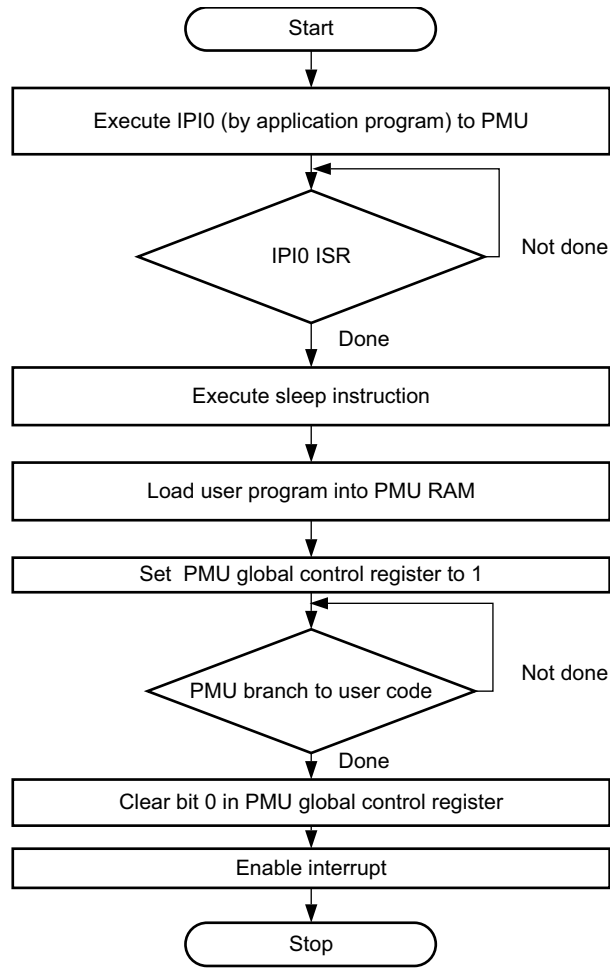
Start

Execute IPI0 (by application program) to PMU

IPI0 ISR

Not done

Done

Execute sleep instruction

Load user program into PMU RAM

Set PMU global control register to 1

PMU branch to user code

Not done

Done

Clear bit 0 in PMU global control register

Enable interrupt

Stop